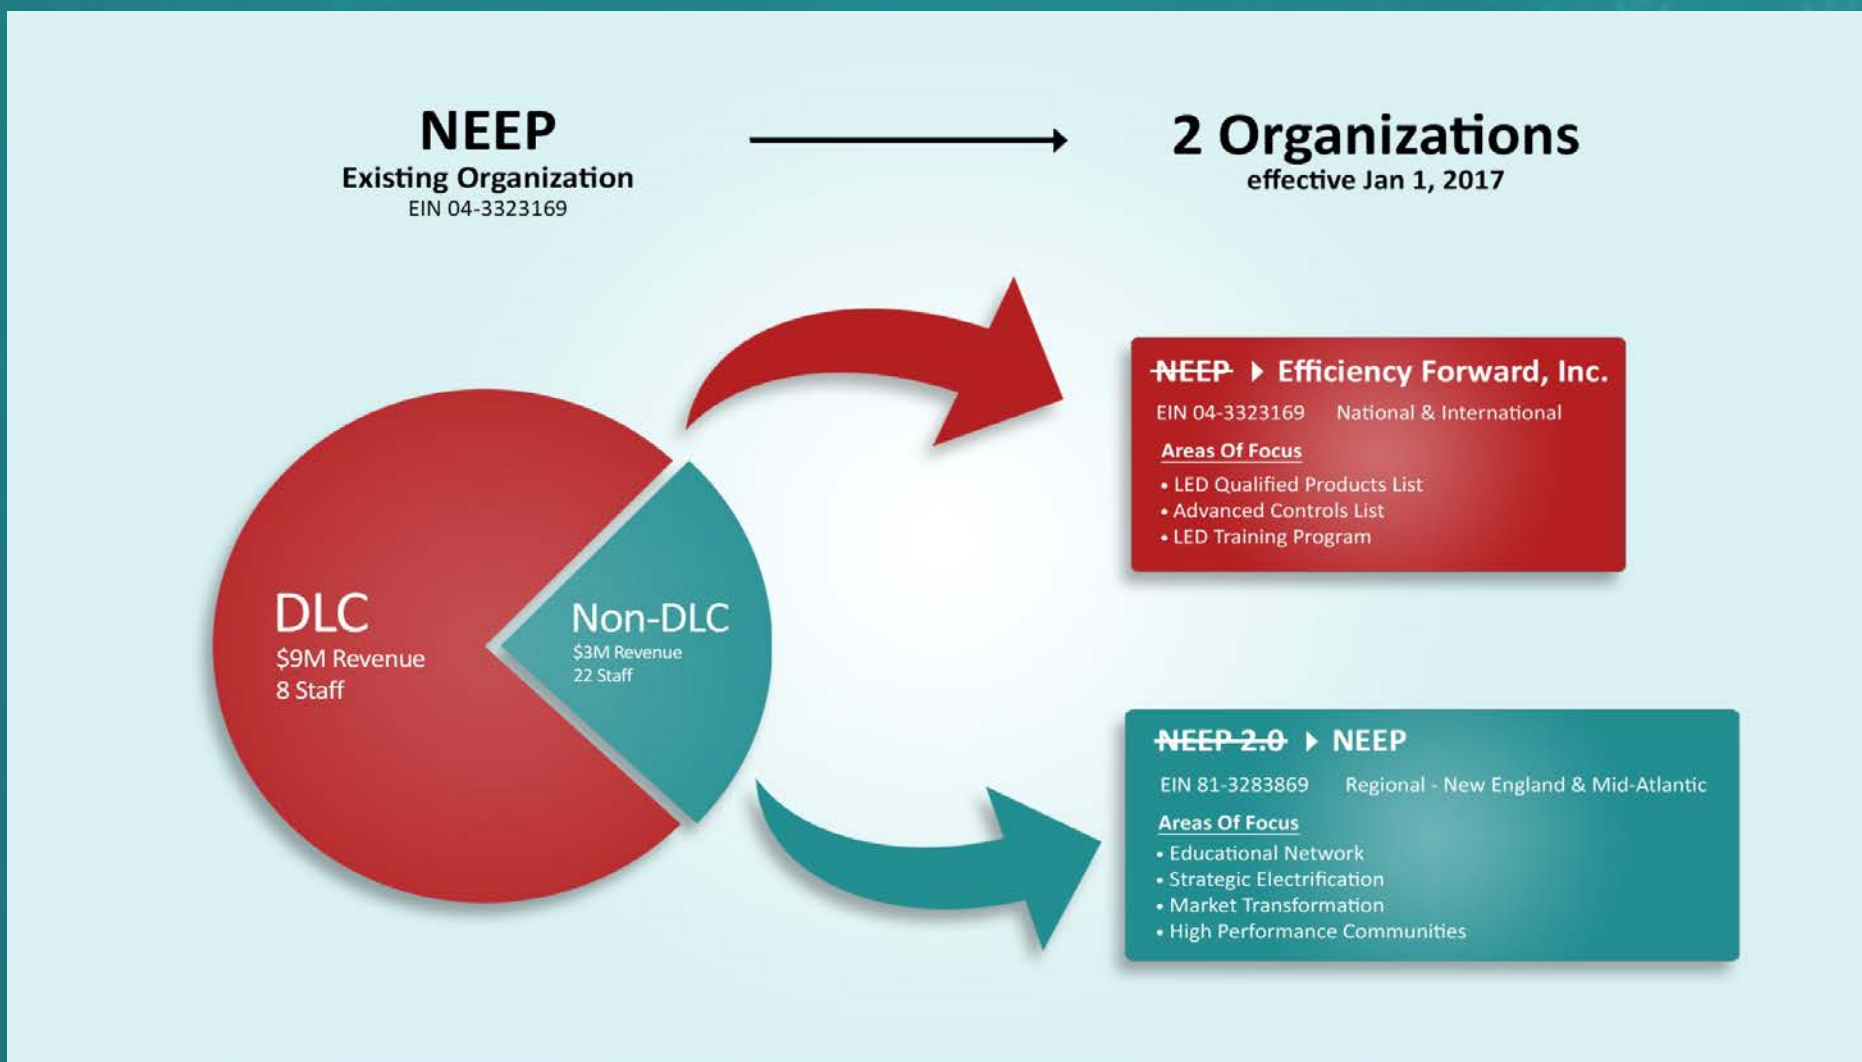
NEEP
Existing Organization
EIN 04-3323169

2 Organizations
effective Jan 1, 2017

DLC
$9M Revenue
8 Staff

Non-DLC
$3M Revenue
22 Staff

~~NEEP~~ ▸ Efficiency Forward, Inc.
EIN 04-3323169 National & International
Areas Of Focus
• LED Qualified Products List
• Advanced Controls List
• LED Training Program

~~NEEP 2.0~~ ▸ NEEP
EIN 81-3283869 Regional - New England & Mid-Atlantic
Areas Of Focus
• Educational Network
• Strategic Electrification
• Market Transformation
• High Performance Communities